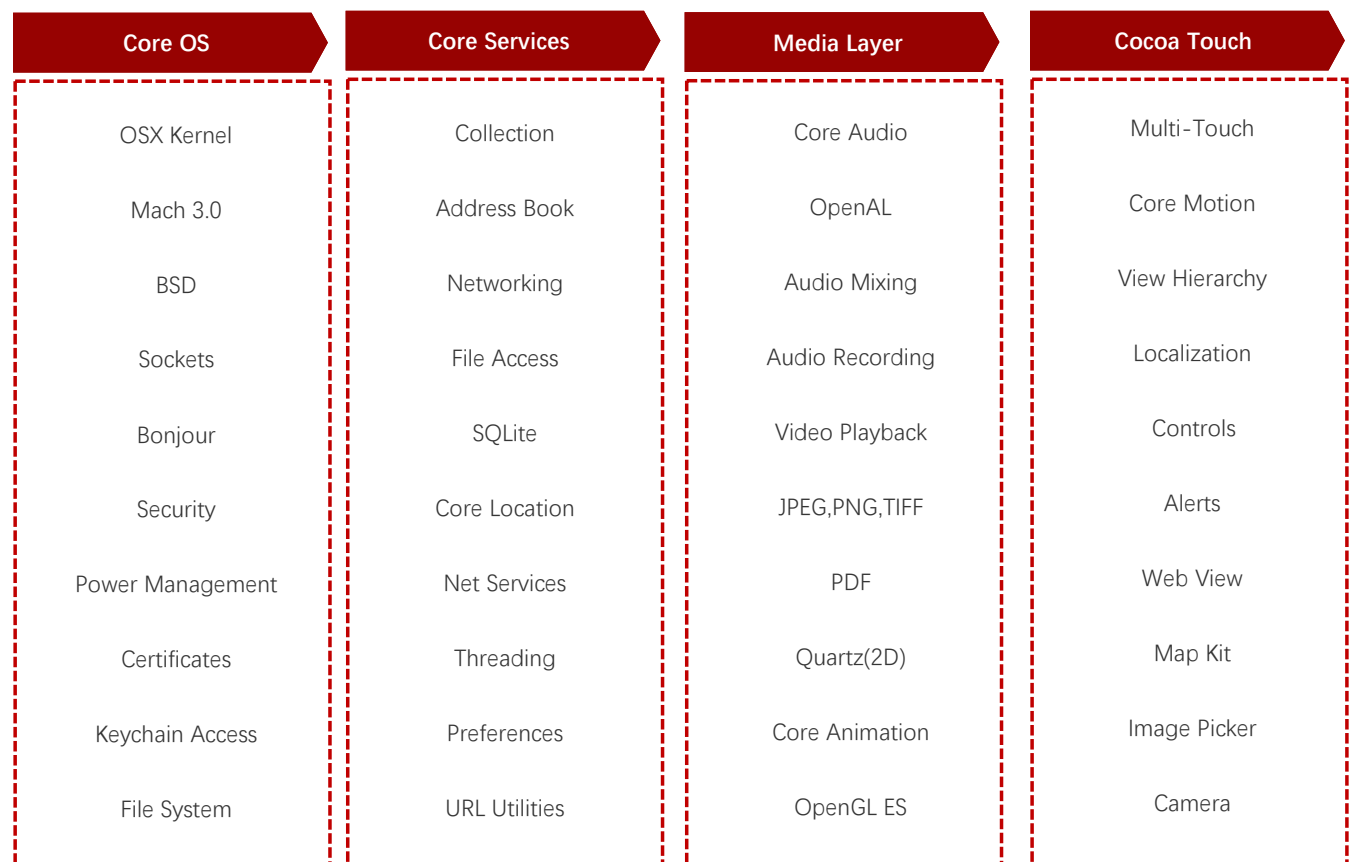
Core OS

OSX Kernel

Mach 3.0

BSD

Sockets

Bonjour

Security

Power Management

Certificates

Keychain Access

File System

Core Services

Collection

Address Book

Networking

File Access

SQLite

Core Location

Net Services

Threading

Preferences

URL Utilities

Media Layer

Core Audio

OpenAL

Audio Mixing

Audio Recording

Video Playback

JPEG,PNG,TIFF

PDF

Quartz(2D)

Core Animation

OpenGL ES

Cocoa Touch

Multi-Touch

Core Motion

View Hierarchy

Localization

Controls

Alerts

Web View

Map Kit

Image Picker

Camera